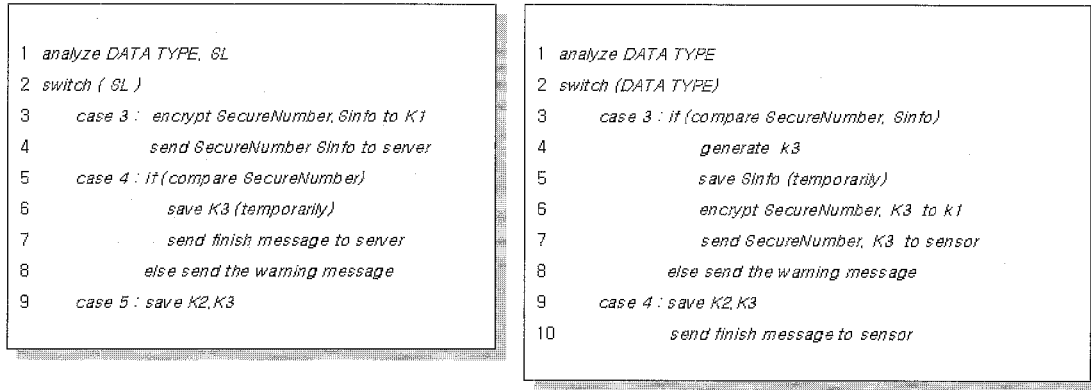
1 analyze DATA TYPE, SL
2 switch ( SL )
3 case 3 : encrypt SecureNumber, SInfo to K1
4 send SecureNumber SInfo to server
5 case 4 : if (compare SecureNumber)
6 save K3 (temporarily)
7 send finish message to server
8 else send the warning message
9 case 5 : save K2, K3

1 analyze DATA TYPE
2 switch (DATA TYPE)
3 case 3 : if (compare SecureNumber, SInfo)
4 generate k3
5 save SInfo (temporarily)
6 encrypt SecureNumber, K3 to k1
7 send SecureNumber, K3 to sensor
8 else send the warning message
9 case 4 : save K2, K3
10 send finish message to sensor